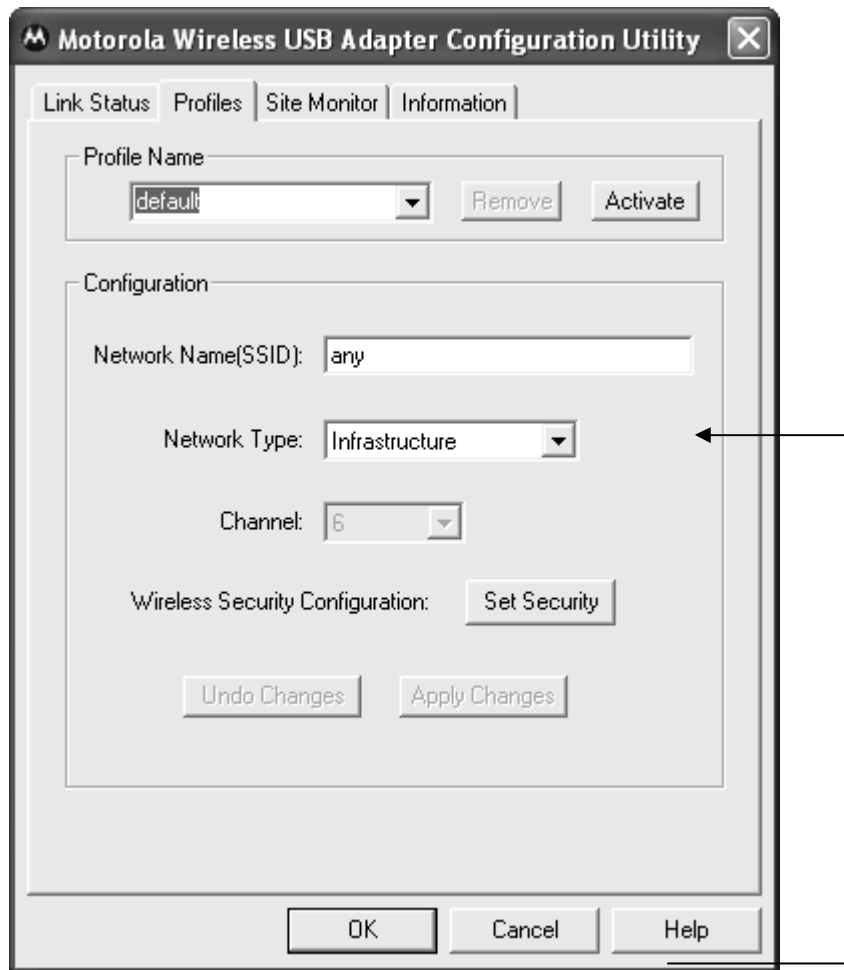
Motorola Wireless USB Adapter Configuration Utility

Link Status | Profiles | Site Monitor | Information

Profile Name
default
Remove
Activate

Configuration
Network Name(SSID): any
Network Type: Infrastructure
Channel: 6
Wireless Security Configuration: Set Security
Undo Changes
Apply Changes

OK
Cancel
Help